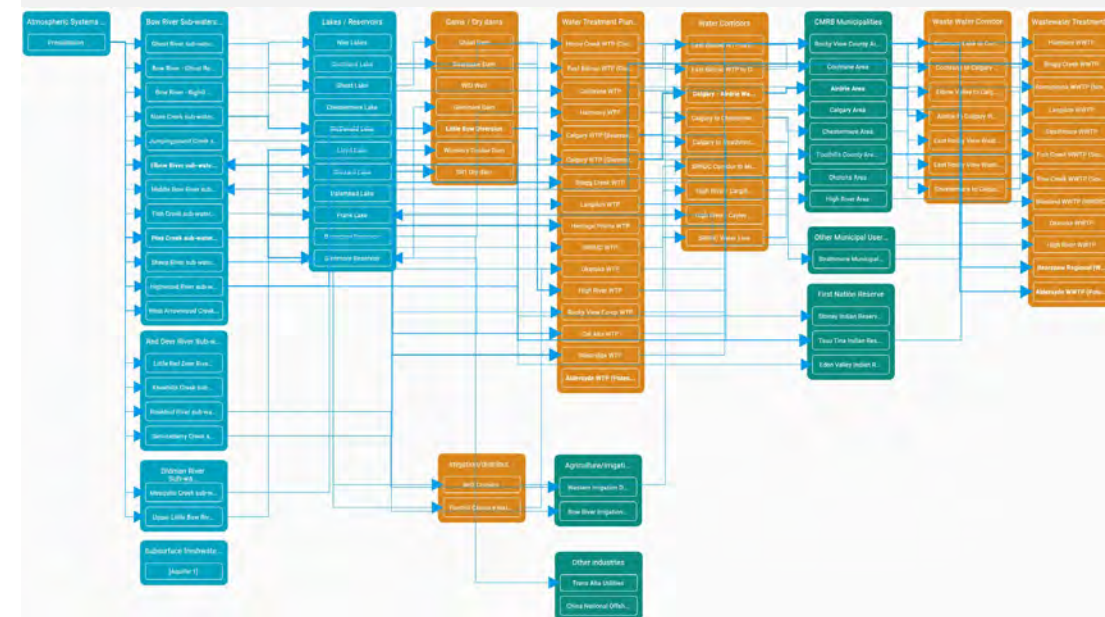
Atmospheric Systems ...
Precipitation

Bow River Sub-waters...
Ghost River sub-water...
Bow River - Ghost Re...
Bow River - Bighill...
Nose Creek sub-water...
Jumpingpound Creek s...
Elbow River sub-water...
Middle Bow River Sub...
Fish Creek sub-water...
Pine Creek sub-water...
Sheep River sub-water...
Highwood River sub-w...
West Arrowwood Creek...

Red Deer River Sub-w...
Little Red Deer Rive...
Kneehills Creek sub...
Rosebud River sub-wa...
Serviceberry Creek s...

Oldman River Sub-wa...
Mosquito Creek sub-w...
Upper Little Bow Riv...

Subsurface freshwate...
[Aquifer 1]

Lakes / Reservoirs
Mile Lakes
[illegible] Lake
Ghost Lake
Chestermere Lake
McDonald Lake
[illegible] Lake
Glenmore Lake
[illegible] Lake
Frank Lake
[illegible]
Glenmore Reservoir

Dams / Dry dams
Ghost Dam
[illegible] Dam
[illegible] Weir
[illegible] Dam
Little Bow Diversion
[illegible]
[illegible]

Water Treatment Plan...
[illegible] WTP
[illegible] WTP
Cochrane WTP
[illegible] WTP
Calgary WTP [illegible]
Calgary WTP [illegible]
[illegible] Creek WTP
Langdon WTP
Heritage Pointe WTP
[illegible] WTP
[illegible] WTP
High River WTP
Rocky View County WTP
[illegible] WTP
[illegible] WTP
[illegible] WTP

Water Corridors
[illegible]
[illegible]
Calgary - Airdrie Wa...
Calgary to Chestermere
Calgary to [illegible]
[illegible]
High River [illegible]
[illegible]
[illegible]

CMRB Municipalities
Rocky View County Al...
Cochrane Area
Airdrie Area
Calgary Area
Chestermere Area
Foothills County Are...
Okotoks Area
High River Area

Other Municipal User...
Strathmore Municipal...

First Nation Reserve
Stoney Indian Reserv...
Tsuu T'ina Indian Res...
Eden Valley Indian R...

Waste Water Corridor
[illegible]
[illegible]
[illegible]
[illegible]
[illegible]
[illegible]
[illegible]

Wastewater Treatment...
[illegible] WWTP
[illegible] WWTP
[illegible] WWTP
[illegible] WWTP
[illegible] WWTP
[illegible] WWTP
Pine Creek WWTP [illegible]
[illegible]
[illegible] WWTP
High River WWTP
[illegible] Regional WW...
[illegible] WWTP

Irrigation Districts
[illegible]
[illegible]

Agriculture/Irrigati...
Western Irrigation Di...
Bow River Irrigation...

Other Industries
Trans Alta Utilities
China National Offsh...